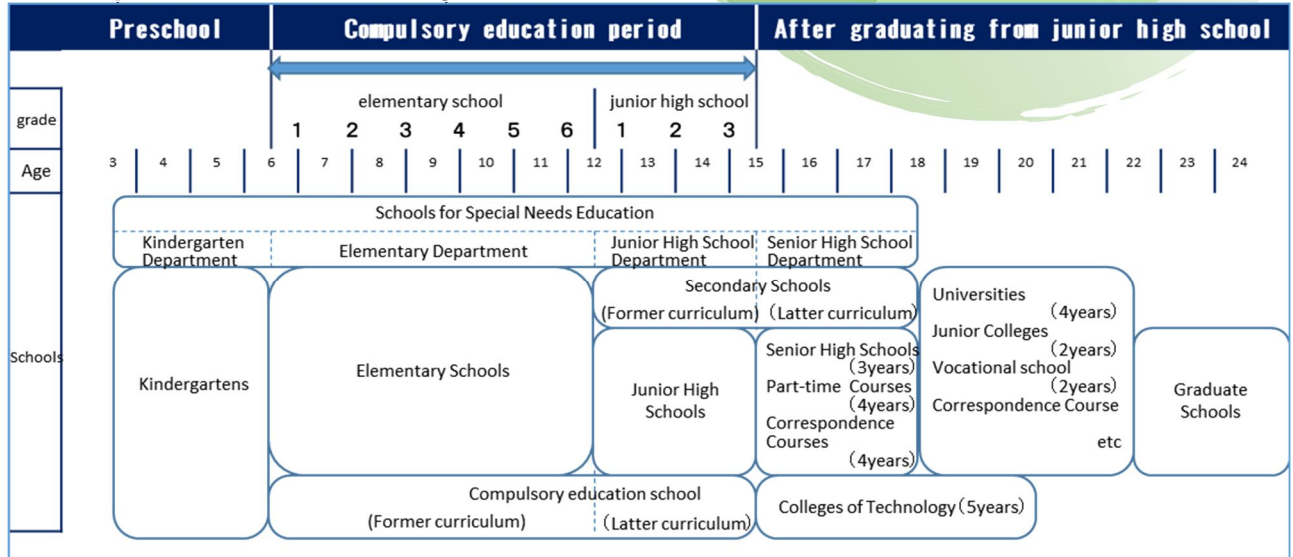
Preschool

Compulsory education period

After graduating from junior high school

grade

elementary school

1 2 3 4 5 6

junior high school

1 2 3

Age

3 4 5 6 7 8 9 10 11 12 13 14 15 16 17 18 19 20 21 22 23 24

Schools

Schools for Special Needs Education

Kindergarten Department

Elementary Department

Junior High School Department

Senior High School Department

Kindergartens

Elementary Schools

Secondary Schools

(Former curriculum) (Latter curriculum)

Junior High Schools

Senior High Schools (3years)
Part-time Courses (4years)
Correspondence Courses (4years)

Universities (4years)
Junior Colleges (2years)
Vocational school (2years)
Correspondence Course
etc

Graduate Schools

Compulsory education school

(Former curriculum) (Latter curriculum)

Colleges of Technology (5years)